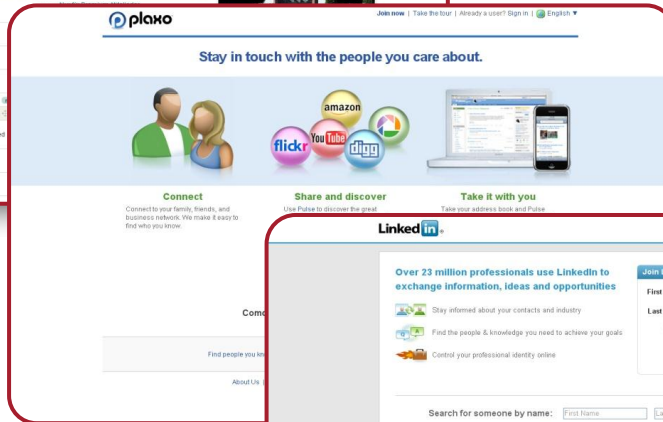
plaxo

Join now | Take the tour | Already a user? Sign in | English ▼

Stay in touch with the people you care about.

amazon
YouTube
flickr
digg

Connect
Connect to your family, friends, and business network. We make it easy to find who you know.

Share and discover
Use Pulse to discover the great

Take it with you
Take your address book and Pulse

Com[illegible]

Find people you kn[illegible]

About Us

LinkedIn

Over 23 million professionals use LinkedIn to exchange information, ideas and opportunities

Stay informed about your contacts and industry

Find the people & knowledge you need to achieve your goals

Control your professional identity online

Join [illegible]

First

Last

Search for someone by name: First Name La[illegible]